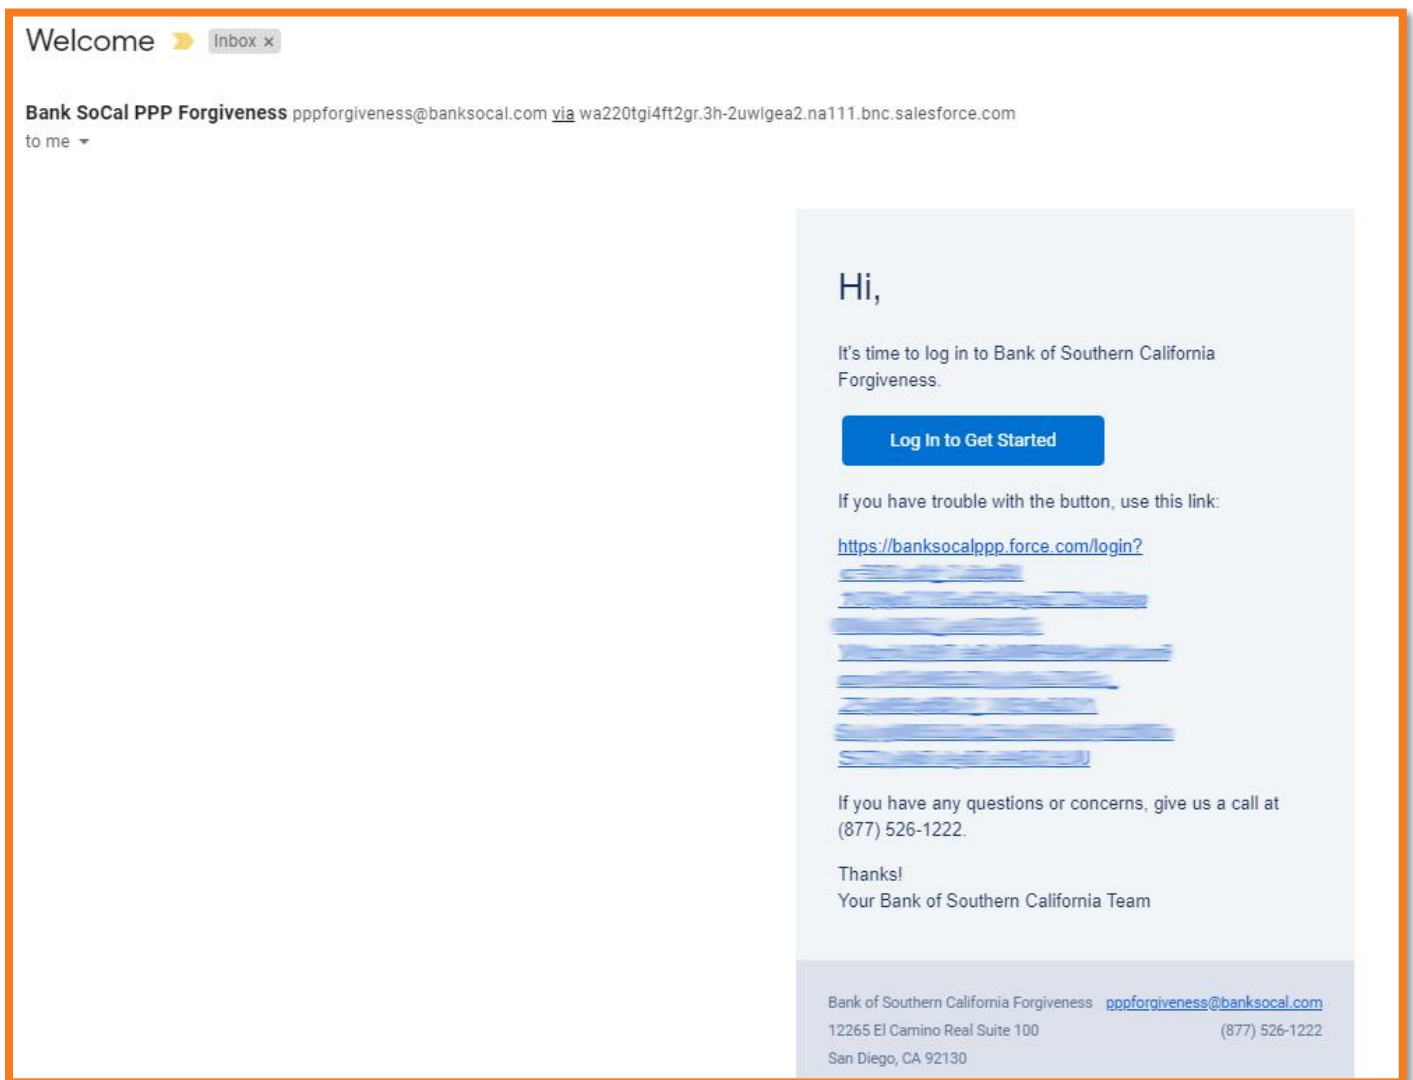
Welcome Inbox ×

Bank SoCal PPP Forgiveness pppforgiveness@banksocal.com via wa220tgi4ft2gr.3h-2uwlgea2.na111.bnc.salesforce.com
to me

Hi,

It's time to log in to Bank of Southern California Forgiveness.

Log In to Get Started

If you have trouble with the button, use this link:

https://banksocalppp.force.com/login?
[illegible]

If you have any questions or concerns, give us a call at (877) 526-1222.

Thanks!
Your Bank of Southern California Team

Bank of Southern California Forgiveness pppforgiveness@banksocal.com
12265 El Camino Real Suite 100 (877) 526-1222
San Diego, CA 92130